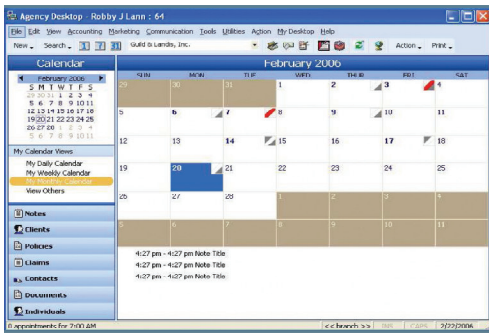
Agency Desktop : Robby J Lann : 64

File Edit View Accounting Marketing Communication Tools Utilities Action My Desktop Help

New Search Guild & Lands, Inc. Action Print

Calendar

February 2006

| S | M | T | W | T | F | S |
|---|---|---|---|---|---|---|
| 29 | 30 | 31 | 1 | 2 | 3 | 4 |
| 5 | 6 | 7 | 8 | 9 | 10 | 11 |
| 12 | 13 | 14 | 15 | 16 | 17 | 18 |
| 19 | 20 | 21 | 22 | 23 | 24 | 25 |
| 26 | 27 | 28 | 1 | 2 | 3 | 4 |
| 5 | 6 | 7 | 8 | 9 | 10 | 11 |

My Calendar Views
My Daily Calendar
My Weekly Calendar
My Monthly Calendar
View Others

Notes
Clients
Policies
Claims
Contacts
Documents
Individuals

February 2006

| SUN | MON | TUE | WED | THUR | FRI | SAT |
|---|---|---|---|---|---|---|
| 29 | 30 | 31 | 1 | 2 | 3 | 4 |
| 5 | 6 | 7 | 8 | 9 | 10 | 11 |
| 12 | 13 | 14 | 15 | 16 | 17 | 18 |
| 19 | 20 | 21 | 22 | 23 | 24 | 25 |
| 26 | 27 | 28 | 1 | 2 | 3 | 4 |
| 5 | 6 | 7 | 8 | 9 | 10 | 11 |

4:27 pm - 4:27 pm Note Title
4:27 pm - 4:27 pm Note Title
4:27 pm - 4:27 pm Note Title

0 appointments for 7:00 AM << branch >> INS CAPS 2/22/2006